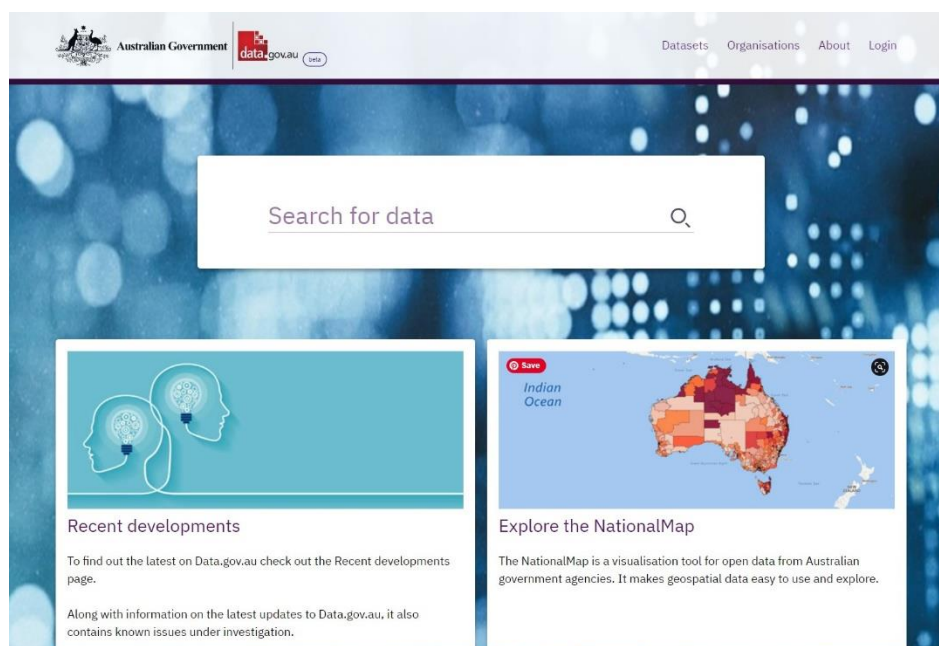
Australian Government data.gov.au beta

Datasets Organisations About Login

Search for data

Save

Indian Ocean

Recent developments

To find out the latest on Data.gov.au check out the Recent developments page.

Along with information on the latest updates to Data.gov.au, it also contains known issues under investigation.

Explore the NationalMap

The NationalMap is a visualisation tool for open data from Australian government agencies. It makes geospatial data easy to use and explore.